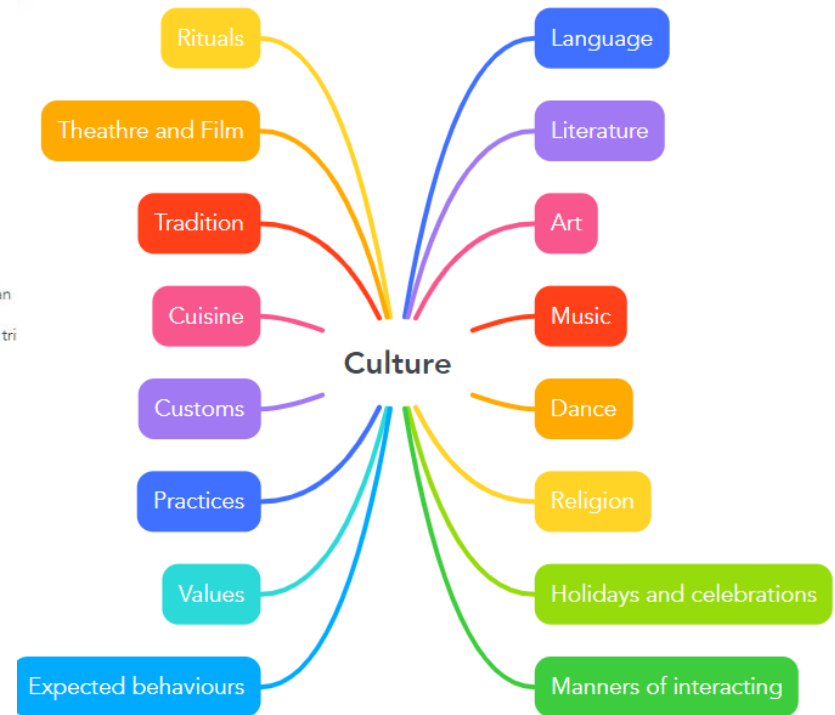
Culture

Rituals

Theathre and Film

Tradition

Cuisine

Customs

Practices

Values

Expected behaviours

Language

Literature

Art

Music

Dance

Religion

Holidays and celebrations

Manners of interacting

an

tri